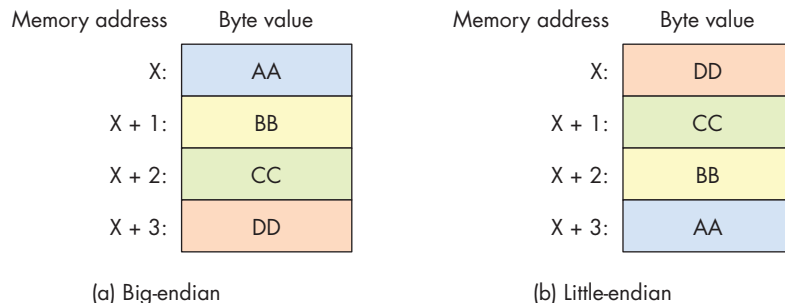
| Memory address | Byte value |
|---|---|
| X: | AA |
| X + 1: | BB |
| X + 2: | CC |
| X + 3: | DD |

(a) Big-endian

| Memory address | Byte value |
|---|---|
| X: | DD |
| X + 1: | CC |
| X + 2: | BB |
| X + 3: | AA |

(b) Little-endian